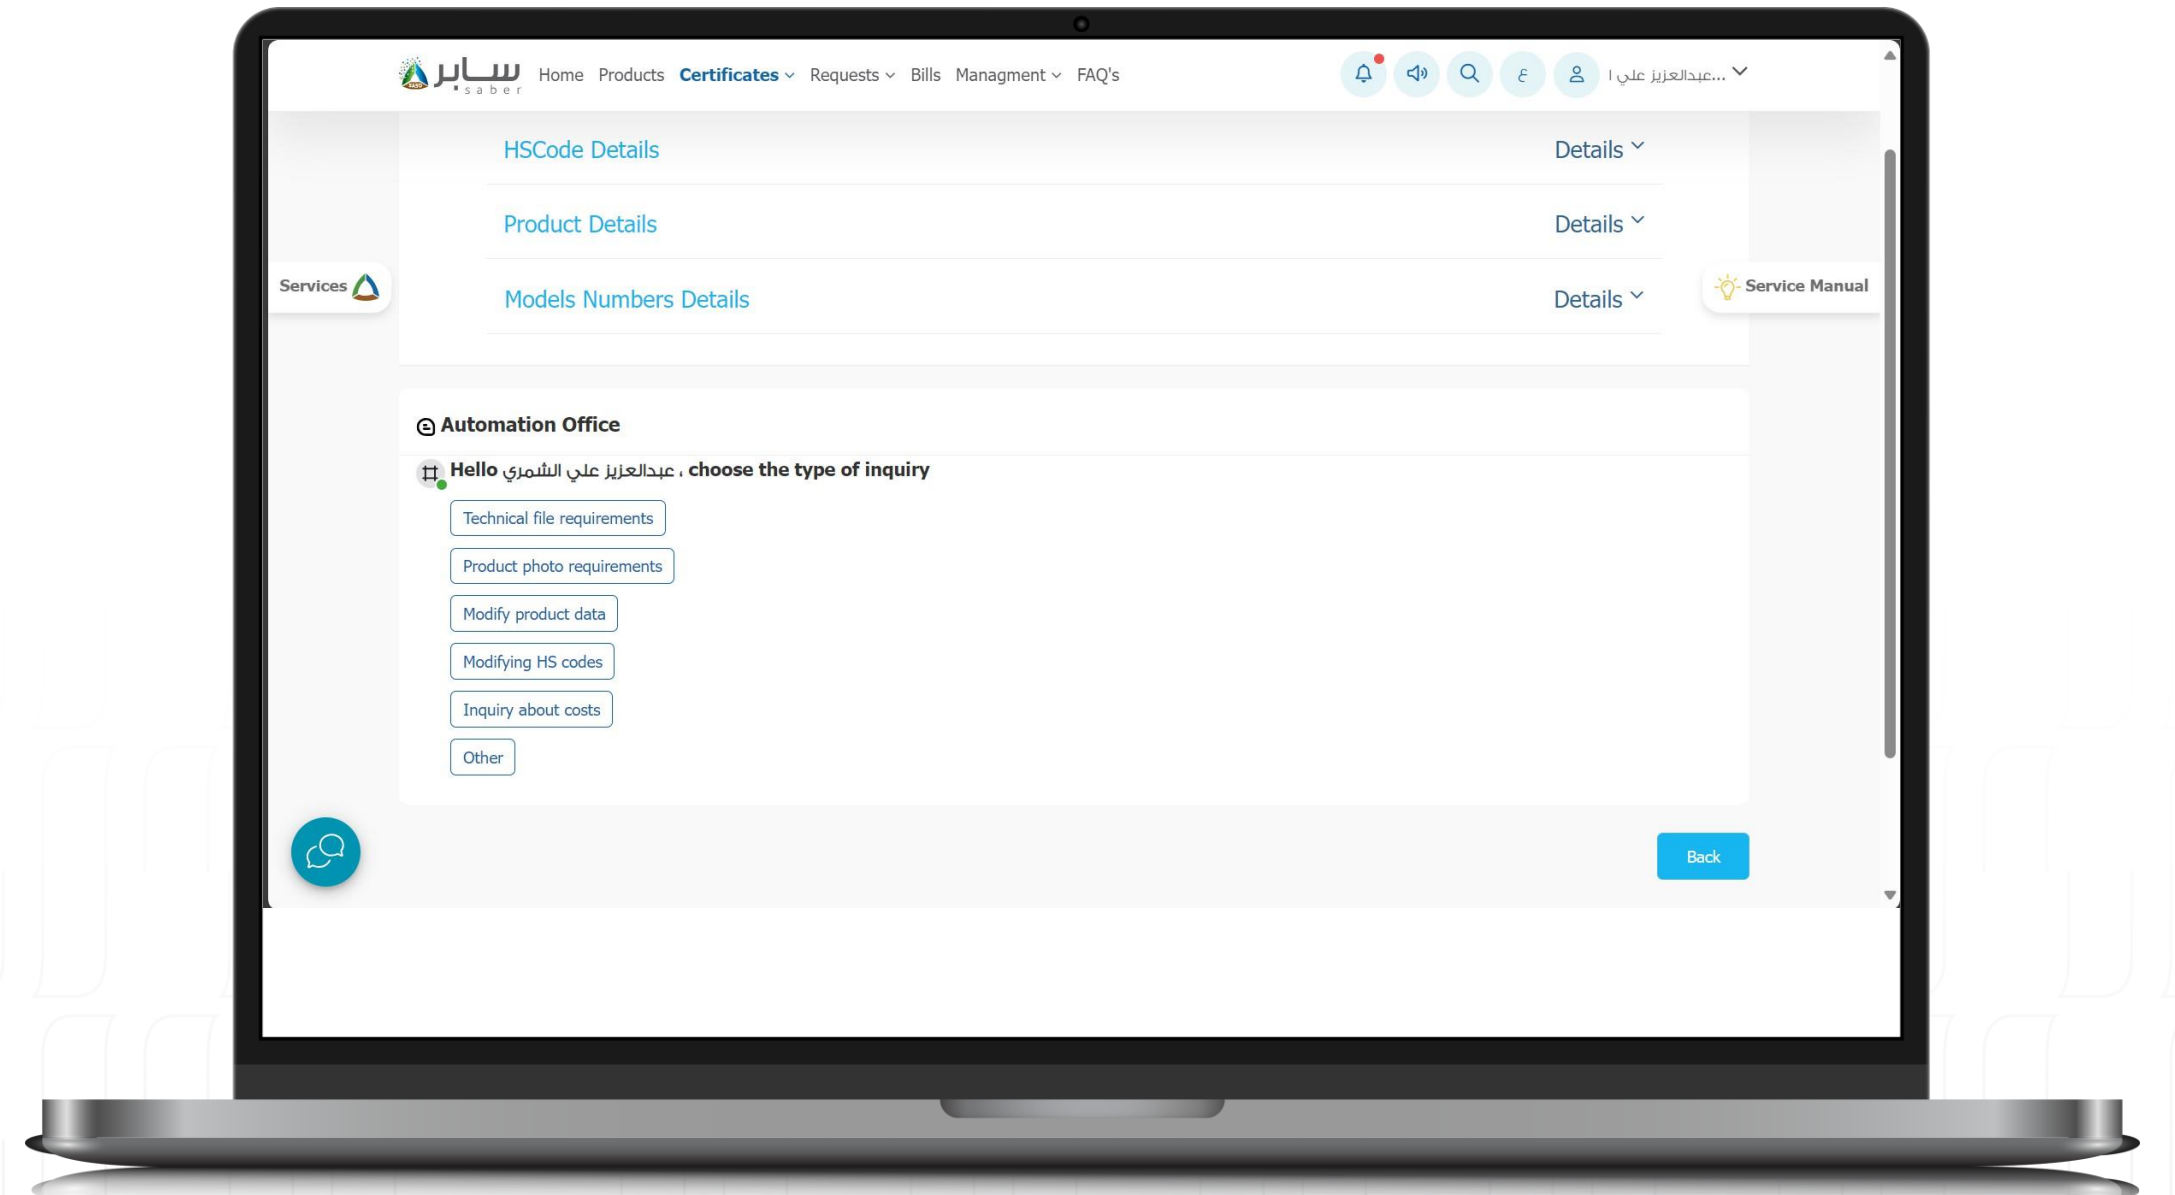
سابر saber Home Products Certificates Requests Bills Managment FAQ's

ع

عبدالعزيز علي ا...

HSCode Details
Details

Product Details
Details

Models Numbers Details
Details

Services

Service Manual

Automation Office

Hello عبدالعزيز علي الشمري ، choose the type of inquiry

Technical file requirements

Product photo requirements

Modify product data

Modifying HS codes

Inquiry about costs

Other

Back